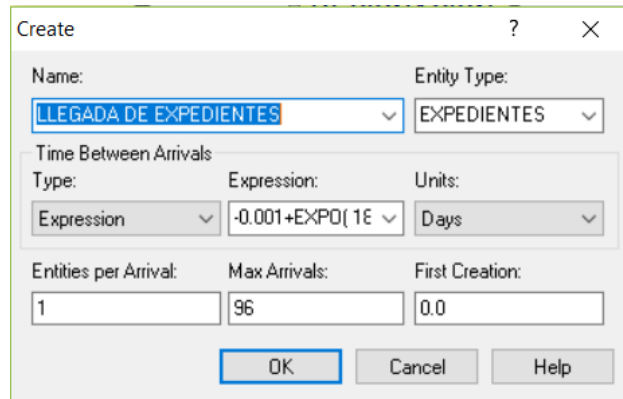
Create ? ×

Name:
LLEGADA DE EXPEDIENTES

Entity Type:
EXPEDIENTES

Time Between Arrivals

Type:
Expression

Expression:
-0.001+EXPO( 1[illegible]

Units:
Days

Entities per Arrival:
1

Max Arrivals:
96

First Creation:
0.0

OK Cancel Help